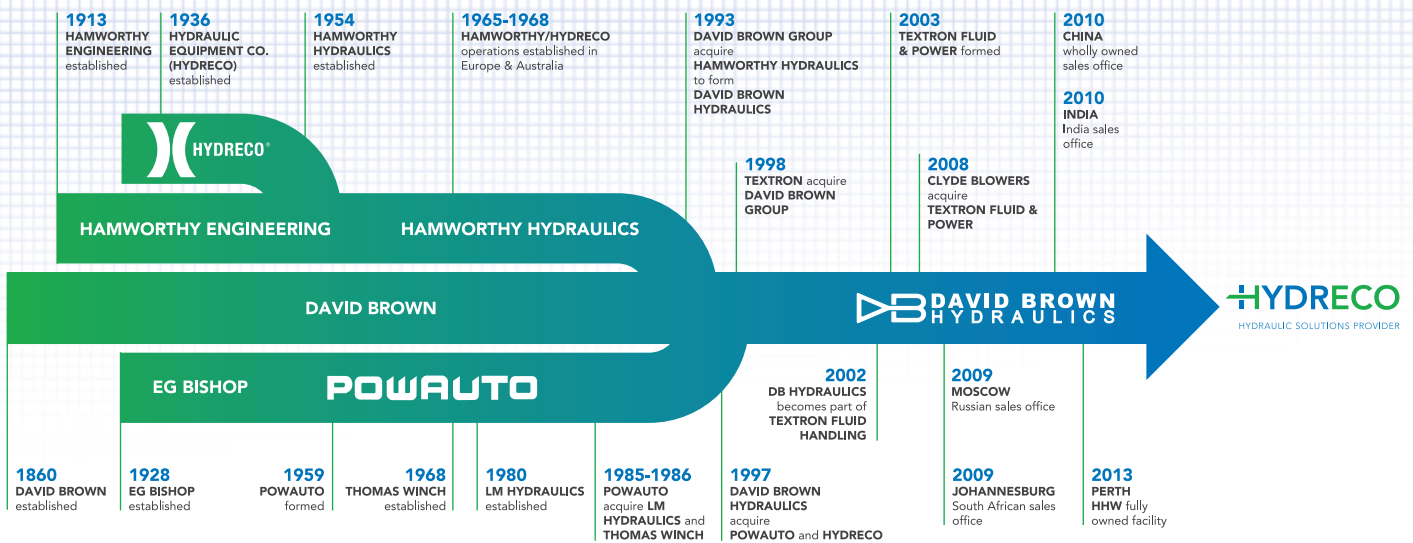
1913
HAMWORTHY ENGINEERING established

1936
HYDRAULIC EQUIPMENT CO. (HYDRECO) established

1954
HAMWORTHY HYDRAULICS established

1965-1968
HAMWORTHY/HYDRECO operations established in Europe & Australia

1993
DAVID BROWN GROUP acquire HAMWORTHY HYDRAULICS to form DAVID BROWN HYDRAULICS

2003
TEXTRON FLUID & POWER formed

2010
CHINA wholly owned sales office

2010
INDIA India sales office

1998
TEXTRON acquire DAVID BROWN GROUP

2008
CLYDE BLOWERS acquire TEXTRON FLUID & POWER

HYDRECO®

HAMWORTHY ENGINEERING

HAMWORTHY HYDRAULICS

DAVID BROWN

DAVID BROWN HYDRAULICS

HYDRECO
HYDRAULIC SOLUTIONS PROVIDER

EG BISHOP

POWAUTO

2002
DB HYDRAULICS becomes part of TEXTRON FLUID HANDLING

2009
MOSCOW Russian sales office

1860
DAVID BROWN established

1928
EG BISHOP established

1959
POWAUTO formed

1968
THOMAS WINCH established

1980
LM HYDRAULICS established

1985-1986
POWAUTO acquire LM HYDRAULICS and THOMAS WINCH

1997
DAVID BROWN HYDRAULICS acquire POWAUTO and HYDRECO

2009
JOHANNESBURG South African sales office

2013
PERTH HHW fully owned facility